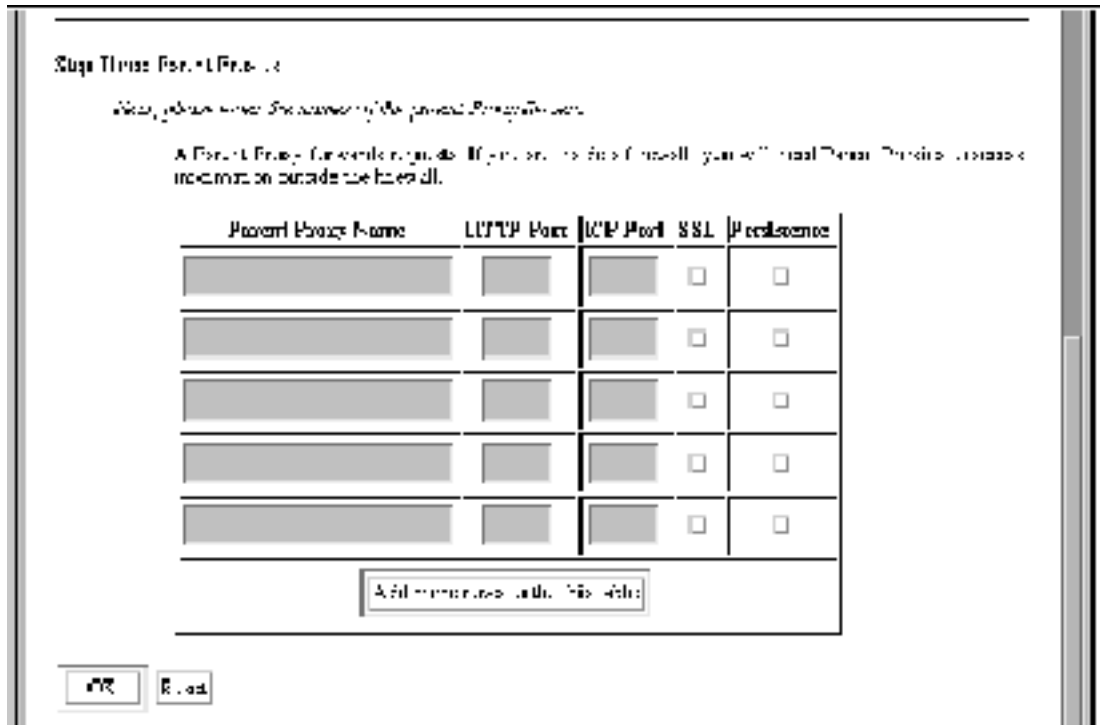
Step Three: Parent Proxies

Next, please enter the names of the parent Proxy Servers.

A Parent Proxy forwards requests. If you are inside a firewall, you will need Parent Proxies to access information outside the firewall.

| Parent Proxy Name | HTTP Port | ICP Port | SSL | Persistence |
|---|---|---|---|---|
| | | | ☐ | ☐ |
| | | | ☐ | ☐ |
| | | | ☐ | ☐ |
| | | | ☐ | ☐ |
| | | | ☐ | ☐ |

Add more entries to this table

OK Reset